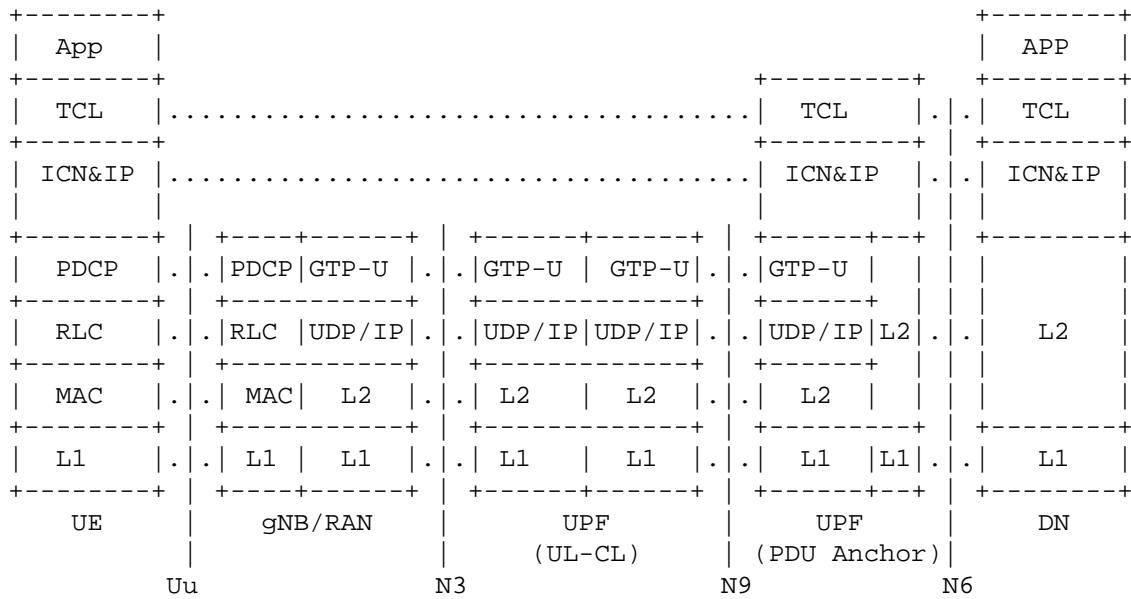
```
+--------+                                                       +--------+
|  App   |                                                       |  APP   |
+--------+                                        +---------+    +--------+
|  TCL   |........................................|   TCL   |.|.|  TCL   |
+--------+                                        +---------+ |  +--------+
| ICN&IP |........................................| ICN&IP  |.|.| ICN&IP |
|        |                                        |         | |  |        |
+--------+ |  +----+------+  |  +------+------+  | +------+--+ |  +--------+
|  PDCP  |.|.|PDCP|GTP-U |.|.|GTP-U | GTP-U|.|.|GTP-U |  |  |  |        |
+--------+ |  +-----------+  |  +-------------+  | +------+  |  |  |        |
|  RLC   |.|.|RLC |UDP/IP|.|.|UDP/IP|UDP/IP|.|.|UDP/IP|L2|.|.|   L2   |
+--------+ |  +-----------+  |  +-------------+  | +------+  |  |  |        |
|  MAC   |.|.| MAC|  L2  |.|.| L2   |  L2  |.|.|  L2  |  |  |  |        |
+--------+ |  +-----------+  |  +-------------+  | +------+  |  |  +--------+
|   L1   |.|.| L1 |  L1  |.|.| L1   |  L1  |.|.|  L1  |L1|.|.|   L1   |
+--------+ |  +----+------+  |  +------+------+  | +------+--+ |  +--------+
    UE     |    gNB/RAN      |       UPF         |     UPF      |     DN
           |                 |     (UL-CL)       | (PDU Anchor) |
          Uu                 N3                  N9             N6
```